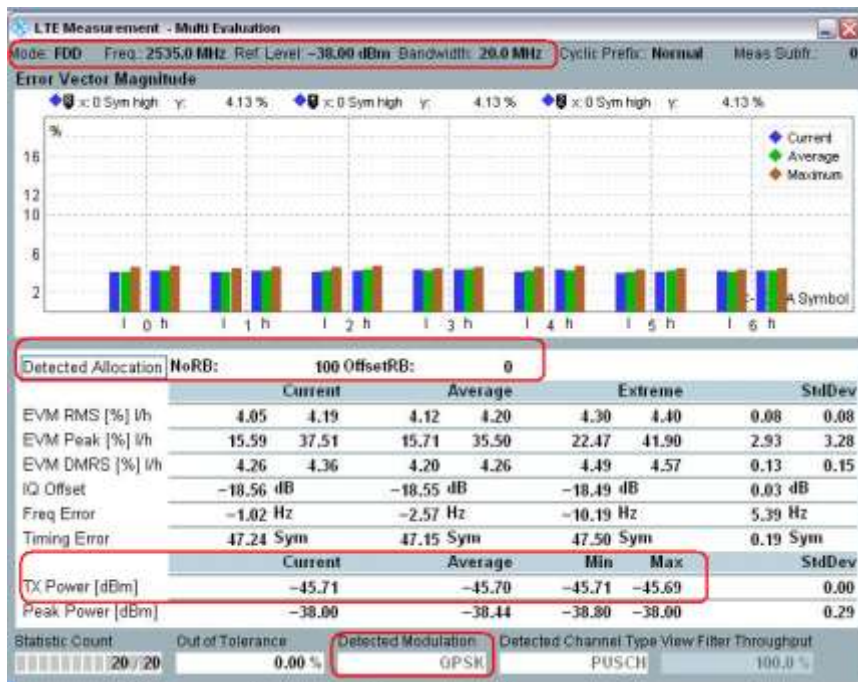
LTE Measurement - Multi Evaluation

Mode: FDD Freq.: 2535.0 MHz Ref. Level: −38.00 dBm Bandwidth: 20.0 MHz Cyclic Prefix: Normal Meas Subfr.: 0

Error Vector Magnitude

x: 0 Sym high y: 4.13 % x: 0 Sym high y: 4.13 % x: 0 Sym high y: 4.13 %

%
16
12
10
6
2

Current
Average
Maximum

l 0 h l 1 h l 2 h l 3 h l 4 h l 5 h l 6 h
Symbol

Detected Allocation NoRB: 100 OffsetRB: 0

| | Current | | Average | | Extreme | | StdDev | |
|---|---|---|---|---|---|---|---|---|
| EVM RMS [%] l/h | 4.05 | 4.19 | 4.12 | 4.20 | 4.30 | 4.40 | 0.08 | 0.08 |
| EVM Peak [%] l/h | 15.59 | 37.51 | 15.71 | 35.50 | 22.47 | 41.90 | 2.93 | 3.28 |
| EVM DMRS [%] l/h | 4.26 | 4.36 | 4.20 | 4.26 | 4.49 | 4.57 | 0.13 | 0.15 |
| IQ Offset | −18.56 dB | | −18.55 dB | | −18.49 dB | | 0.03 dB | |
| Freq Error | −1.02 Hz | | −2.57 Hz | | −10.19 Hz | | 5.39 Hz | |
| Timing Error | 47.24 Sym | | 47.15 Sym | | 47.50 Sym | | 0.19 Sym | |

| | Current | Average | Min | Max | StdDev |
|---|---|---|---|---|---|
| TX Power [dBm] | −45.71 | −45.70 | −45.71 | −45.69 | 0.00 |
| Peak Power [dBm] | −38.00 | −38.44 | −38.80 | −38.00 | 0.29 |

Statistic Count 20 / 20 Out of Tolerance 0.00 % Detected Modulation QPSK Detected Channel Type PUSCH View Filter Throughput 100.0 %